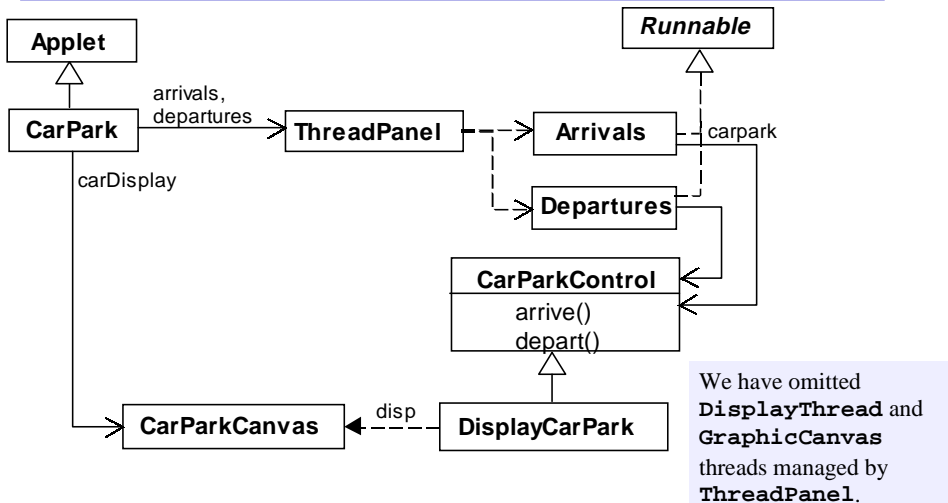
Applet

Runnable

CarPark

arrivals, departures

ThreadPanel

Arrivals

carpark

carDisplay

Departures

CarParkControl

arrive()

depart()

CarParkCanvas

disp

DisplayCarPark

We have omitted **DisplayThread** and **GraphicCanvas** threads managed by **ThreadPanel**.